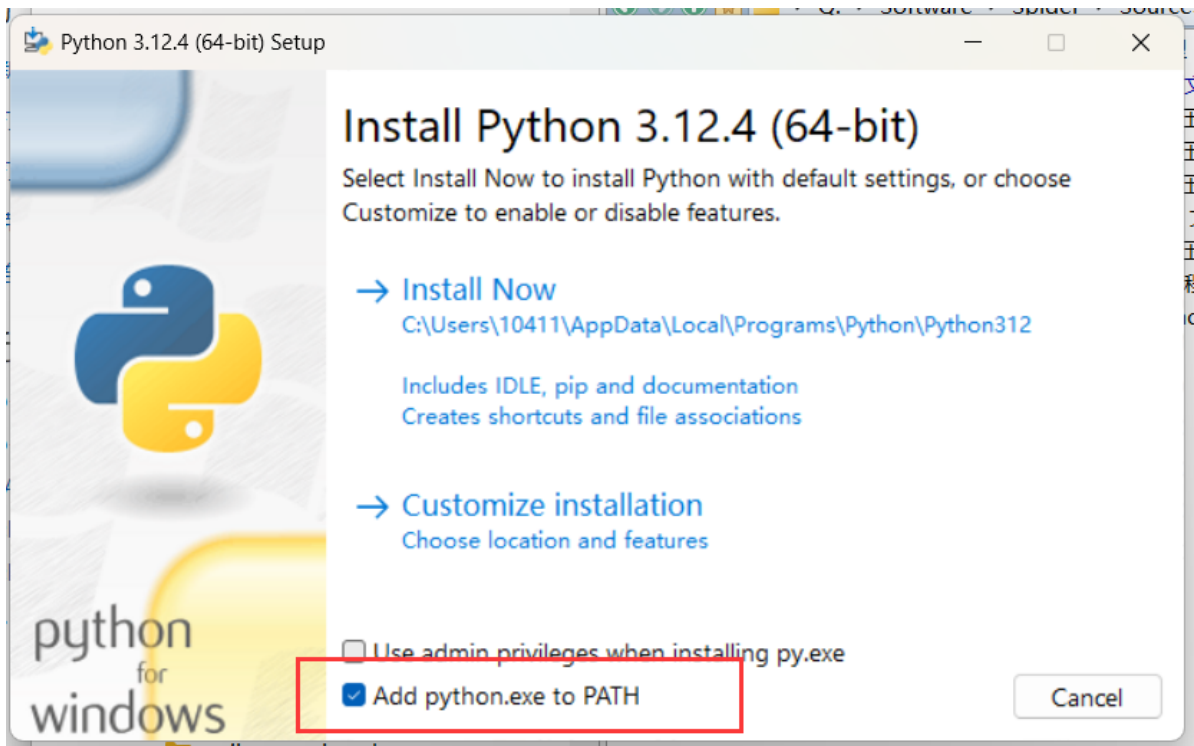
Python 3.12.4 (64-bit) Setup

Install Python 3.12.4 (64-bit)

Select Install Now to install Python with default settings, or choose Customize to enable or disable features.

→ Install Now
C:\Users\10411\AppData\Local\Programs\Python\Python312

Includes IDLE, pip and documentation
Creates shortcuts and file associations

→ Customize installation
Choose location and features

python for windows

Use admin privileges when installing py.exe

Add python.exe to PATH

Cancel